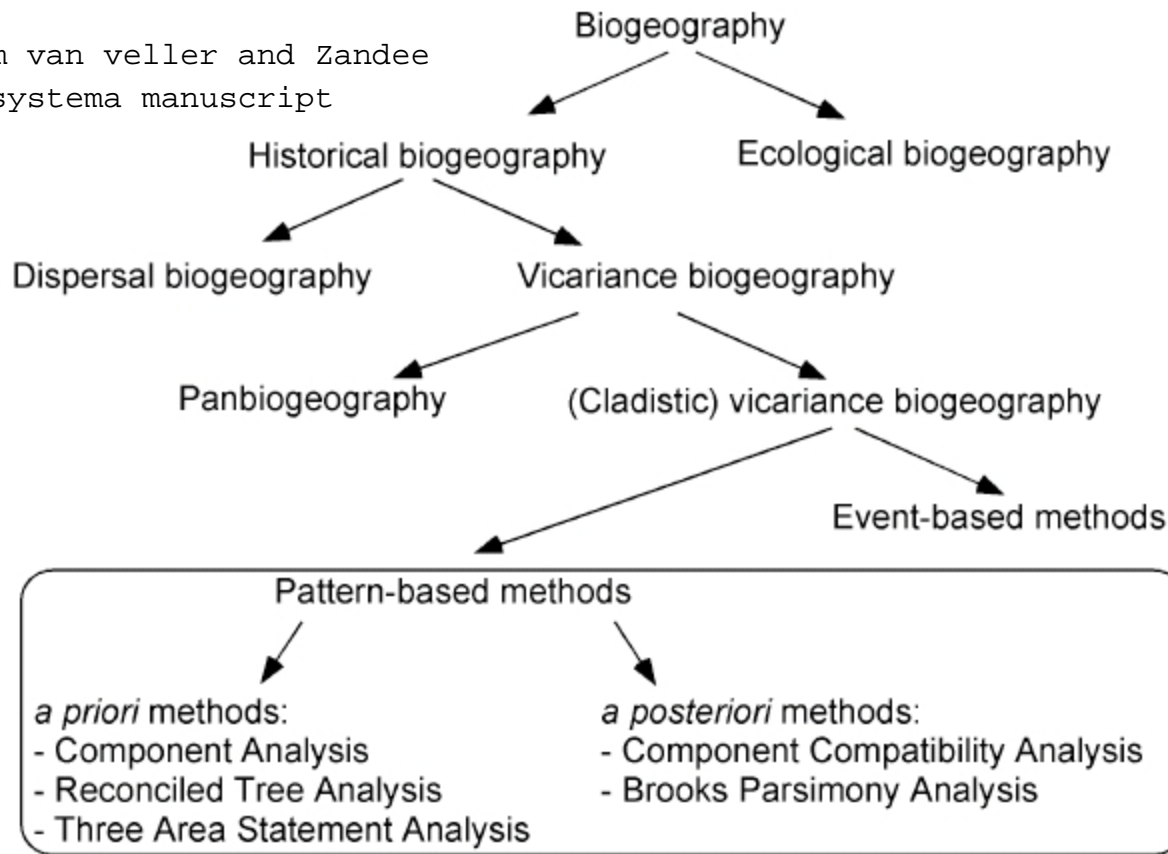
n van veller and Zandee
systema manuscript

Biogeography

Historical biogeography

Ecological biogeography

Dispersal biogeography

Vicariance biogeography

Panbiogeography

(Cladistic) vicariance biogeography

Event-based methods

Pattern-based methods

*a priori* methods:
- Component Analysis
- Reconciled Tree Analysis
- Three Area Statement Analysis

*a posteriori* methods:
- Component Compatibility Analysis
- Brooks Parsimony Analysis